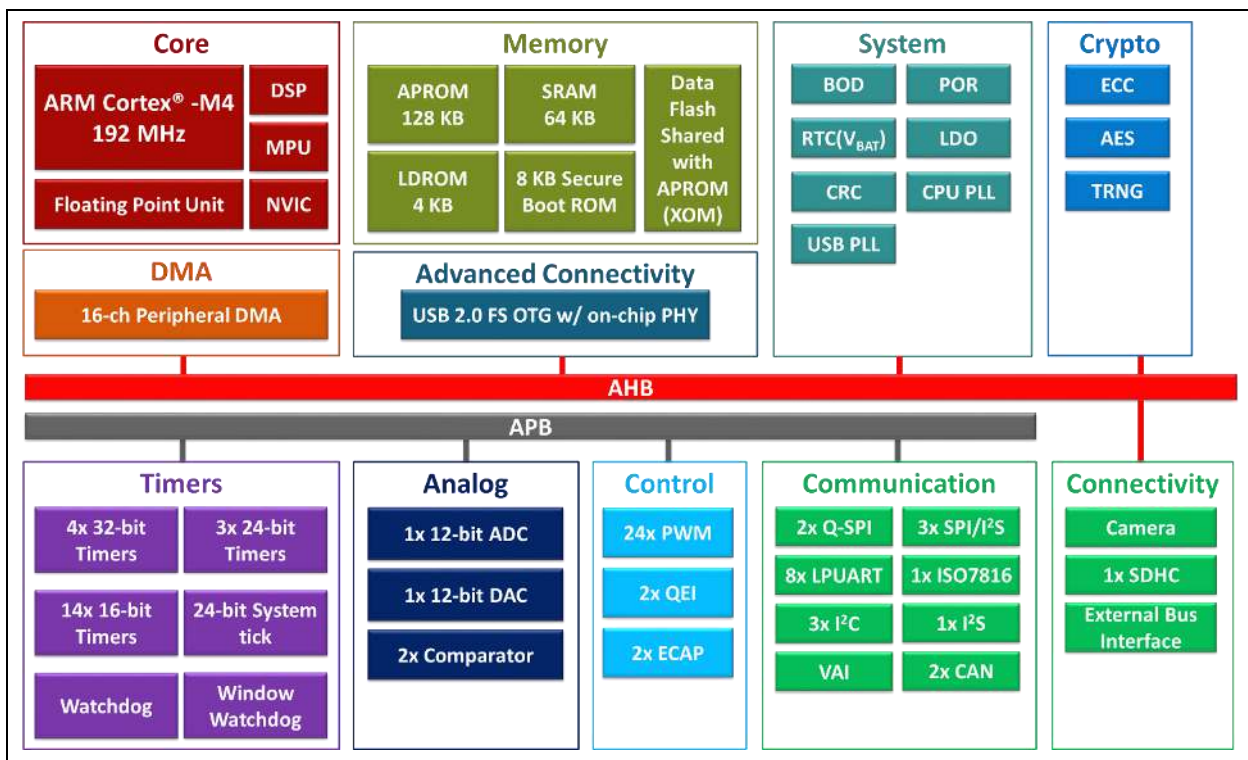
Core

ARM Cortex® -M4 192 MHz

DSP

MPU

Floating Point Unit

NVIC

Memory

APROM 128 KB

SRAM 64 KB

Data Flash Shared with APROM (XOM)

LDROM 4 KB

8 KB Secure Boot ROM

System

BOD

POR

RTC($V_{BAT}$)

LDO

CRC

CPU PLL

USB PLL

Crypto

ECC

AES

TRNG

DMA

16-ch Peripheral DMA

Advanced Connectivity

USB 2.0 FS OTG w/ on-chip PHY

AHB

APB

Timers

4x 32-bit Timers

3x 24-bit Timers

14x 16-bit Timers

24-bit System tick

Watchdog

Window Watchdog

Analog

1x 12-bit ADC

1x 12-bit DAC

2x Comparator

Control

24x PWM

2x QEI

2x ECAP

Communication

2x Q-SPI

3x SPI/I$^2$S

8x LPUART

1x ISO7816

3x I$^2$C

1x I$^2$S

VAI

2x CAN

Connectivity

Camera

1x SDHC

External Bus Interface